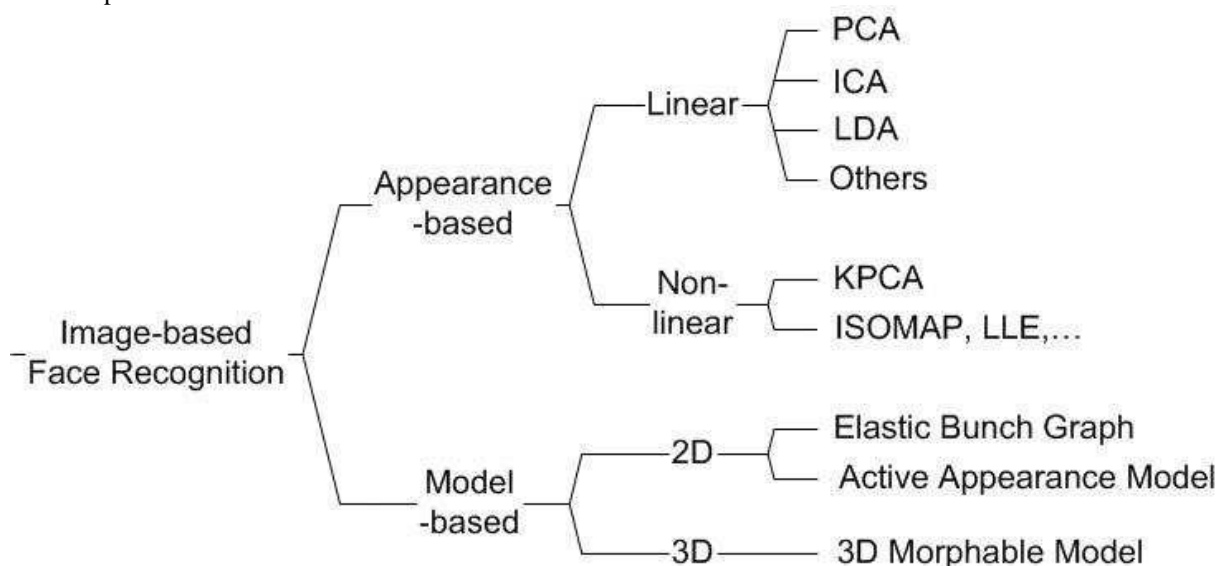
Image-based Face Recognition

Appearance -based

Linear

PCA

ICA

LDA

Others

Non-linear

KPCA

ISOMAP, LLE,...

Model -based

2D

Elastic Bunch Graph

Active Appearance Model

3D

3D Morphable Model